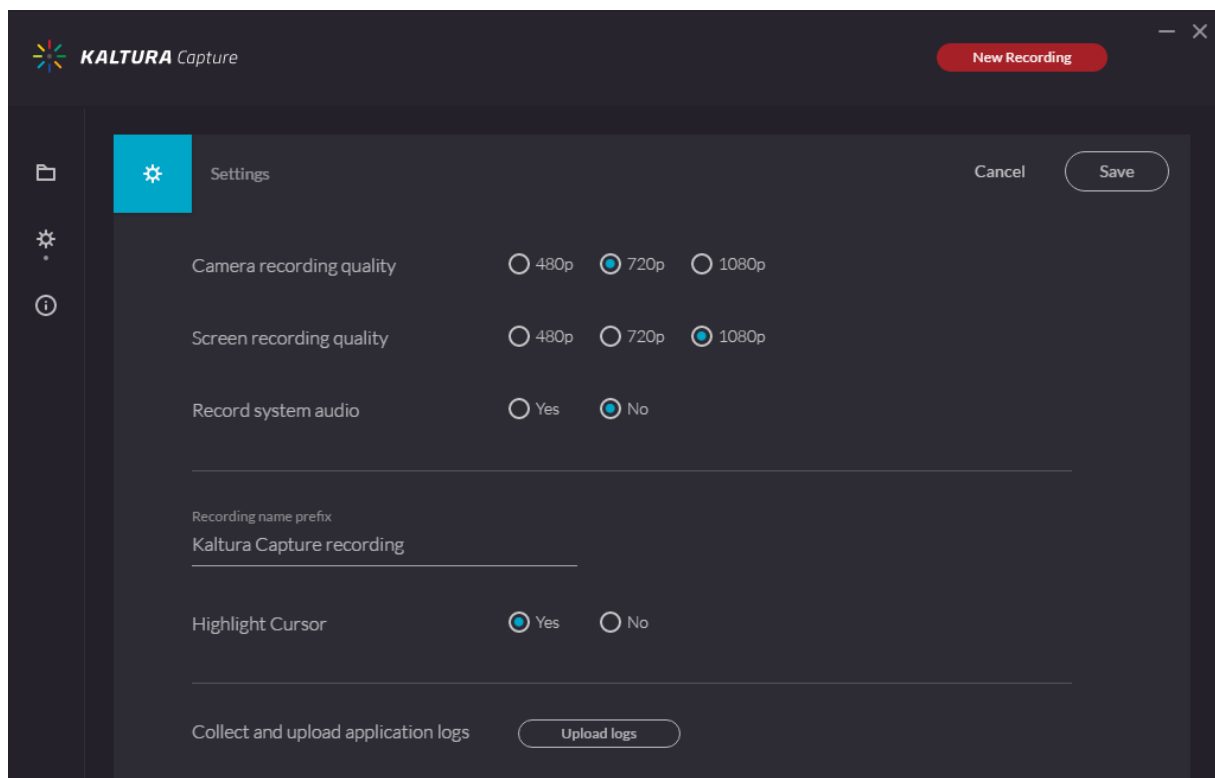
KALTURA Capture

New Recording

Settings

Cancel

Save

Camera recording quality 480p 720p 1080p

Screen recording quality 480p 720p 1080p

Record system audio Yes No

Recording name prefix

Kaltura Capture recording

Highlight Cursor Yes No

Collect and upload application logs

Upload logs